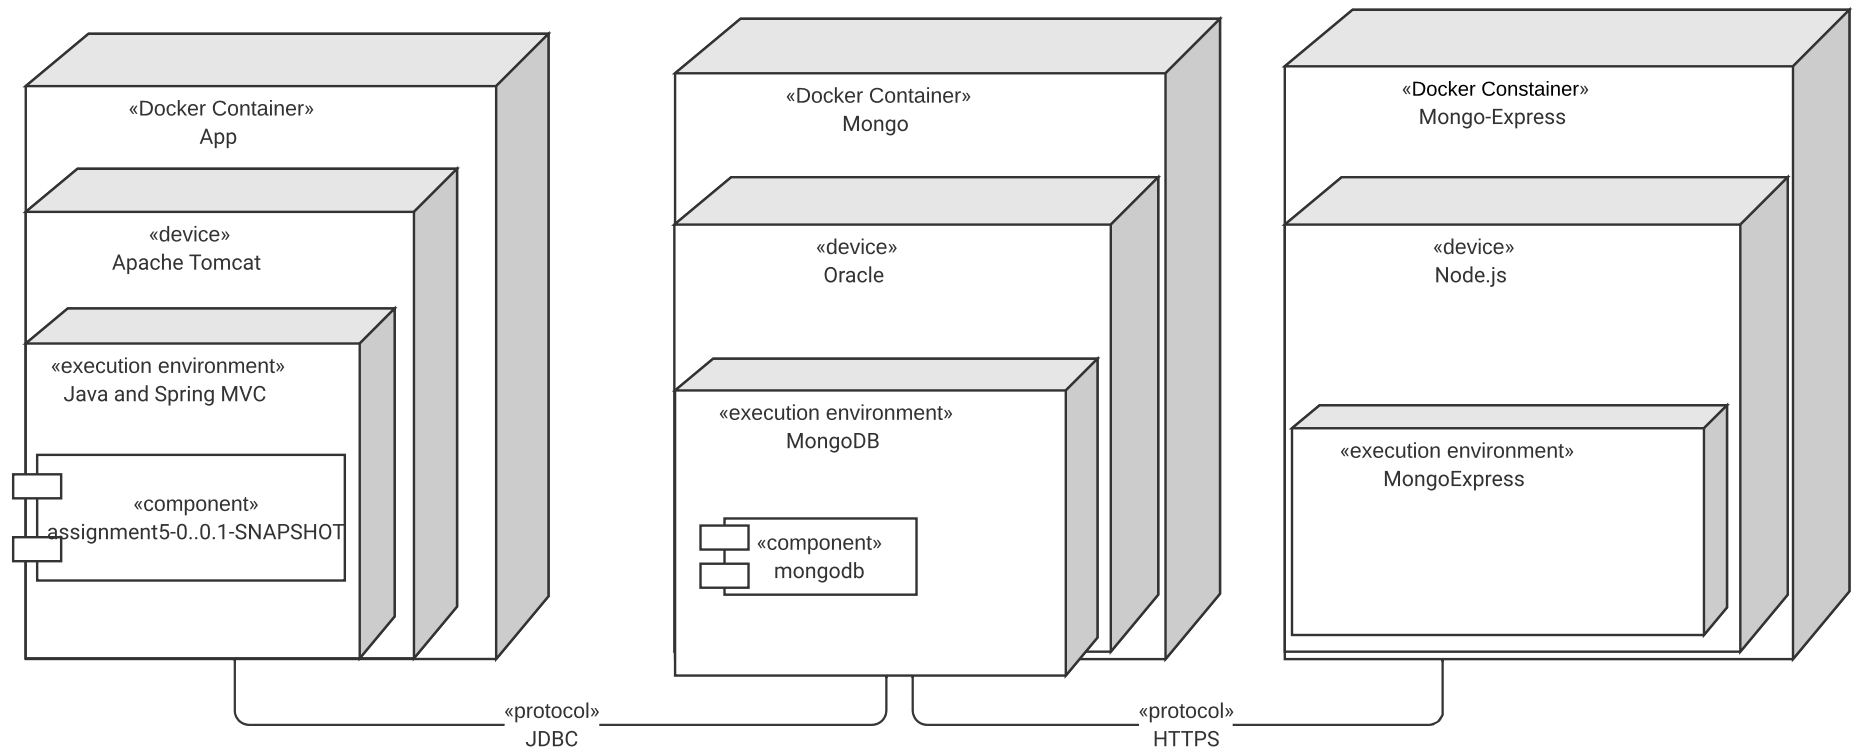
«Docker Container»
App

«device»
Apache Tomcat

«execution environment»
Java and Spring MVC

«component»
assignment5-0..0.1-SNAPSHOT

«Docker Container»
Mongo

«device»
Oracle

«execution environment»
MongoDB

«component»
mongodb

«Docker Constainer»
Mongo-Express

«device»
Node.js

«execution environment»
MongoExpress

«protocol»
JDBC

«protocol»
HTTPS